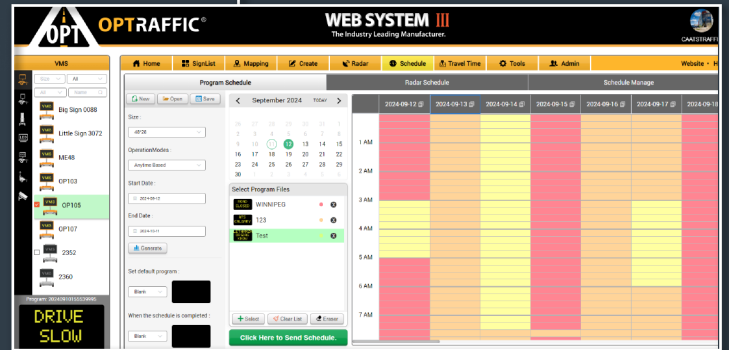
OPT OPTRAFFIC®

WEB SYSTEM III
The Industry Leading Manufacturer.

CAAFSTRAFFI

VMS

All
All

Big Sign 0088
Little Sign 3072
ME48
OP103
OP105
OP107
2352
2360

Program: 2024091015239895

DRIVE
SLOW

Home | SignList | Mapping | Create | Radar | Schedule | Travel Time | Tools | Admin | Website

Program Schedule | Radar Schedule | Schedule Manage

New | Open | Save

Size:
48*26

OperationModes:
Anytime Based

Start Date:
2024-09-12

End Date:
2024-09-21

Generate

Set default program:
Blank

When the schedule is completed:
Blank

September 2024 Today

| 26 | 27 | 28 | 29 | 30 | 31 | 1 |
|---|---|---|---|---|---|---|
| 2 | 3 | 4 | 5 | 6 | 7 | 8 |
| 9 | 10 | 11 | 12 | 13 | 14 | 15 |
| 16 | 17 | 18 | 19 | 20 | 21 | 22 |
| 23 | 24 | 25 | 26 | 27 | 28 | 29 |
| 30 | 1 | 2 | 3 | 4 | 5 | 6 |

Select Program Files
WINNIPEG
123
Test

Select | Clear List | Ensure

Click Here to Send Schedule.

2024-09-12 | 2024-09-13 | 2024-09-14 | 2024-09-15 | 2024-09-16 | 2024-09-17 | 2024-09-18

1 AM
2 AM
3 AM
4 AM
5 AM
6 AM
7 AM